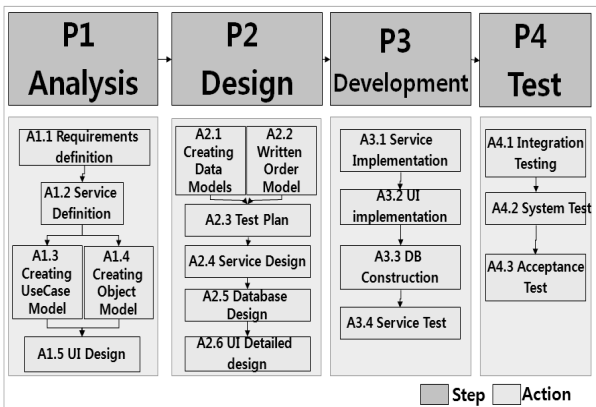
P1 Analysis

P2 Design

P3 Development

P4 Test

A1.1 Requirements definition

A1.2 Service Definition

A1.3 Creating UseCase Model

A1.4 Creating Object Model

A1.5 UI Design

A2.1 Creating Data Models

A2.2 Written Order Model

A2.3 Test Plan

A2.4 Service Design

A2.5 Database Design

A2.6 UI Detailed design

A3.1 Service Implementation

A3.2 UI implementation

A3.3 DB Construction

A3.4 Service Test

A4.1 Integration Testing

A4.2 System Test

A4.3 Acceptance Test

Step Action